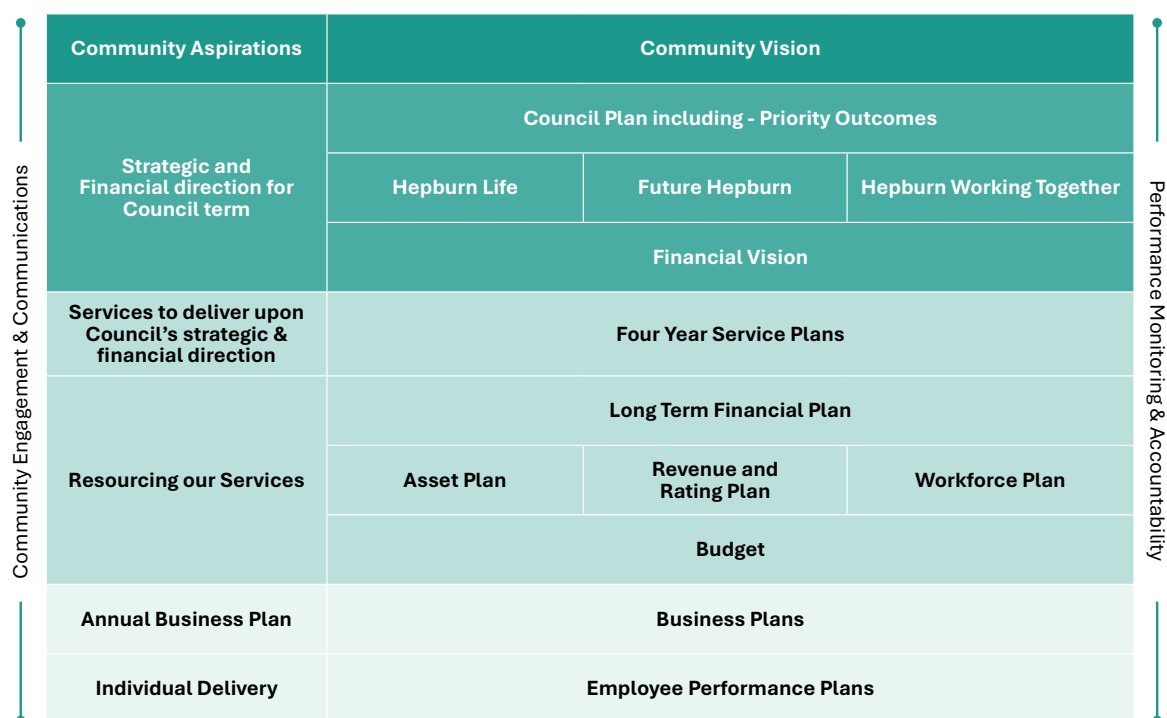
Community Engagement & Communications

| Community Aspirations | Community Vision | | |
|---|---|---|---|
| Strategic and Financial direction for Council term | Council Plan including - Priority Outcomes | | |
| | Hepburn Life | Future Hepburn | Hepburn Working Together |
| | Financial Vision | | |
| Services to deliver upon Council's strategic & financial direction | Four Year Service Plans | | |
| Resourcing our Services | Long Term Financial Plan | | |
| | Asset Plan | Revenue and Rating Plan | Workforce Plan |
| | Budget | | |
| Annual Business Plan | Business Plans | | |
| Individual Delivery | Employee Performance Plans | | |

Performance Monitoring & Accountability